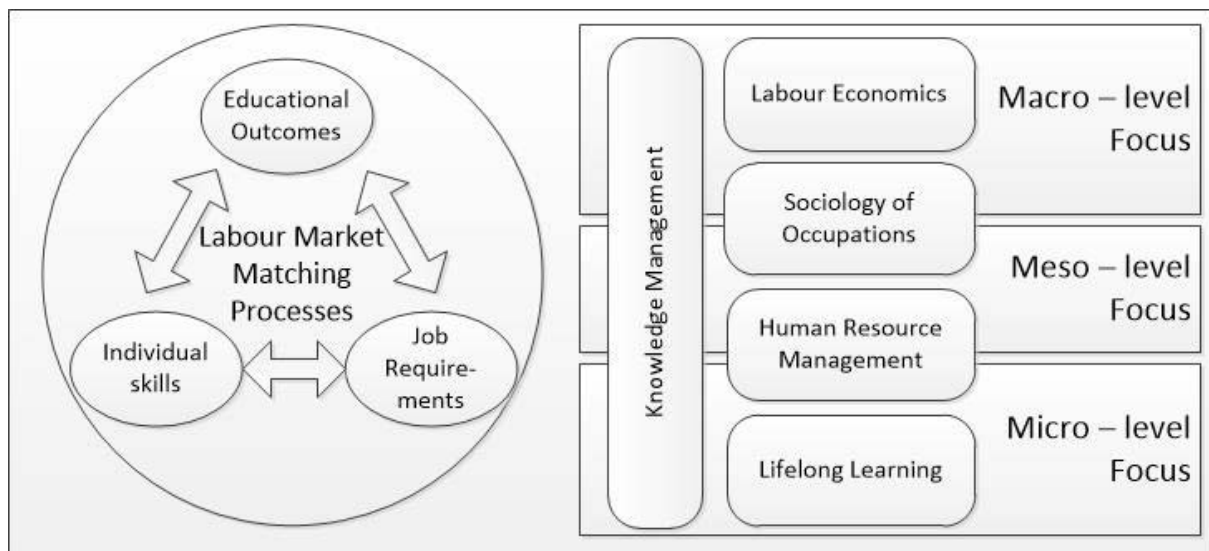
Educational Outcomes

Labour Market Matching Processes

Individual skills

Job Requirements

Knowledge Management

Labour Economics

Macro – level Focus

Sociology of Occupations

Meso – level Focus

Human Resource Management

Micro – level Focus

Lifelong Learning